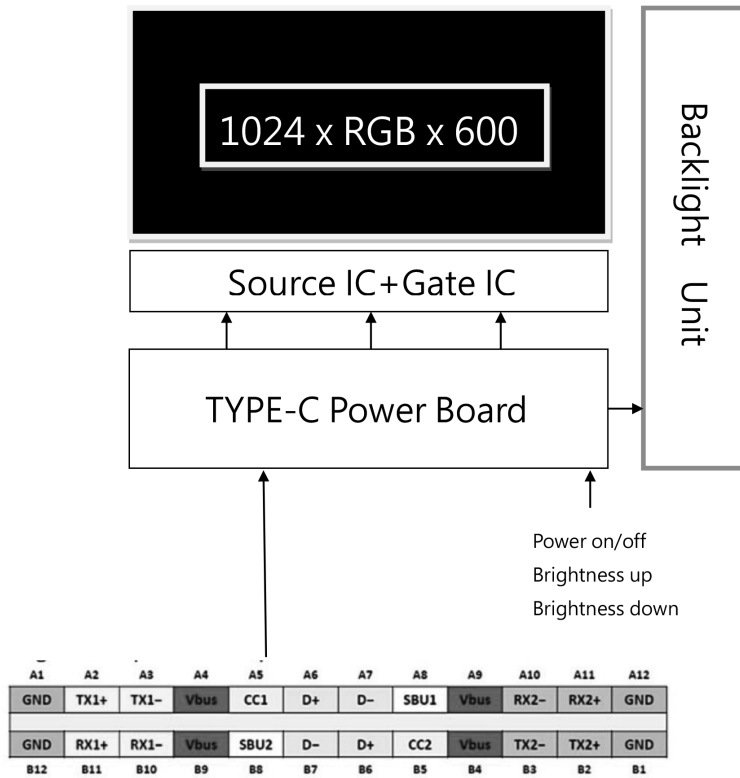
1024 x RGB x 600

Backlight Unit

Source IC+Gate IC

TYPE-C Power Board

Power on/off
Brightness up
Brightness down

| A1 | A2 | A3 | A4 | A5 | A6 | A7 | A8 | A9 | A10 | A11 | A12 |
|---|---|---|---|---|---|---|---|---|---|---|---|
| GND | TX1+ | TX1− | Vbus | CC1 | D+ | D− | SBU1 | Vbus | RX2− | RX2+ | GND |
| GND | RX1+ | RX1− | Vbus | SBU2 | D− | D+ | CC2 | Vbus | TX2− | TX2+ | GND |
| B12 | B11 | B10 | B9 | B8 | B7 | B6 | B5 | B4 | B3 | B2 | B1 |